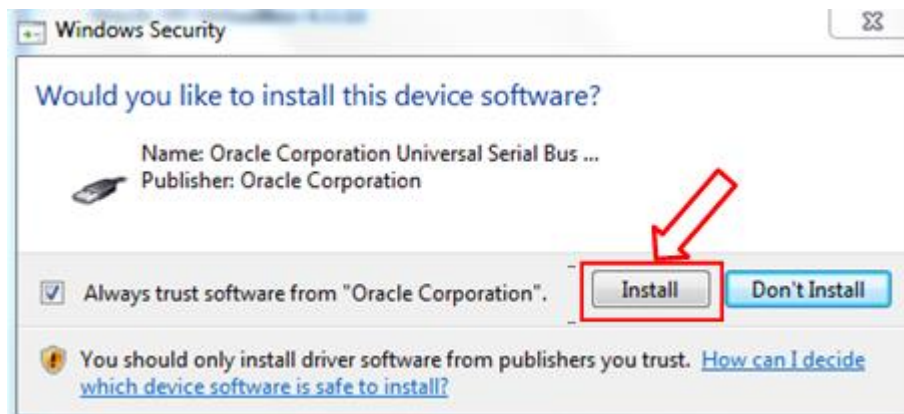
Windows Security

Would you like to install this device software?

Name: Oracle Corporation Universal Serial Bus ...
Publisher: Oracle Corporation

Always trust software from "Oracle Corporation".

Install

Don't Install

You should only install driver software from publishers you trust. How can I decide which device software is safe to install?